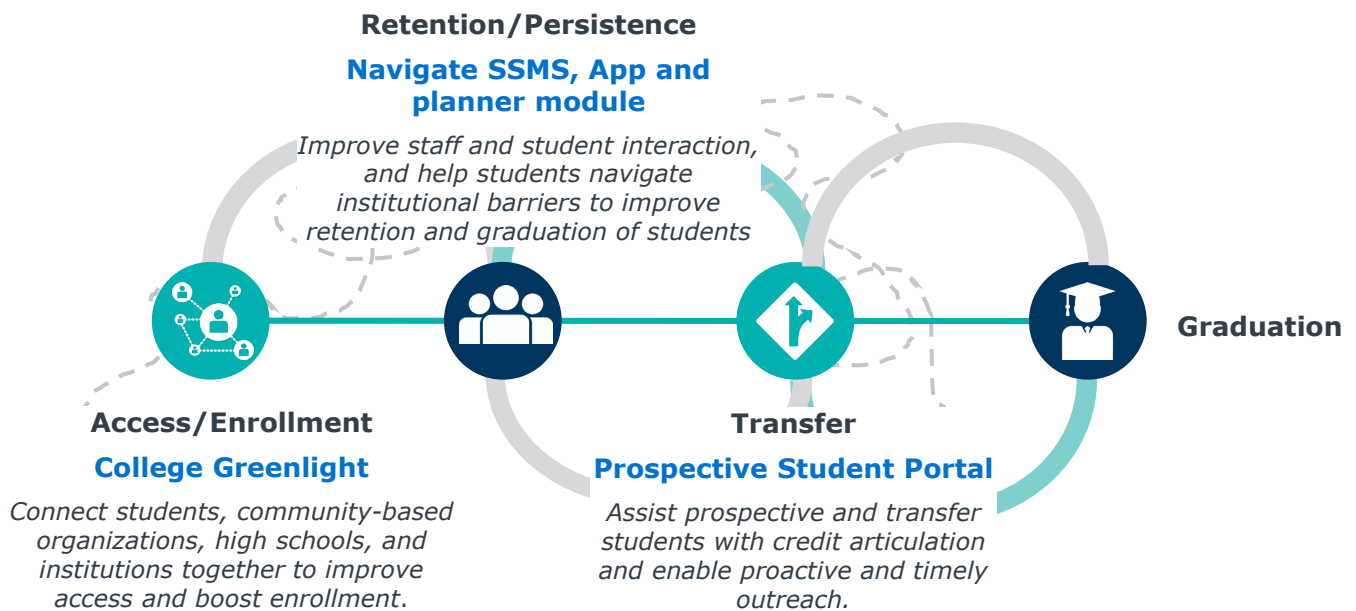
Retention/Persistence

Navigate SSMS, App and planner module

Improve staff and student interaction, and help students navigate institutional barriers to improve retention and graduation of students

Graduation

Access/Enrollment

College Greenlight

Connect students, community-based organizations, high schools, and institutions together to improve access and boost enrollment.

Transfer

Prospective Student Portal

Assist prospective and transfer students with credit articulation and enable proactive and timely outreach.